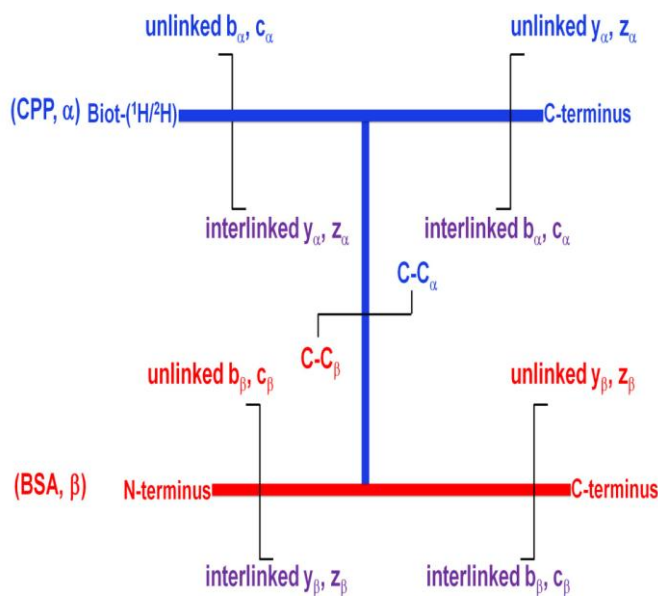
unlinked $b_{\alpha}$, $c_{\alpha}$

unlinked $y_{\alpha}$, $z_{\alpha}$

(CPP, $\alpha$) Biot-($^{1}H/^{2}H$)

C-terminus

interlinked $y_{\alpha}$, $z_{\alpha}$

interlinked $b_{\alpha}$, $c_{\alpha}$

C-$C_{\alpha}$

C-$C_{\beta}$

unlinked $b_{\beta}$, $c_{\beta}$

unlinked $y_{\beta}$, $z_{\beta}$

(BSA, $\beta$)

N-terminus

C-terminus

interlinked $y_{\beta}$, $z_{\beta}$

interlinked $b_{\beta}$, $c_{\beta}$